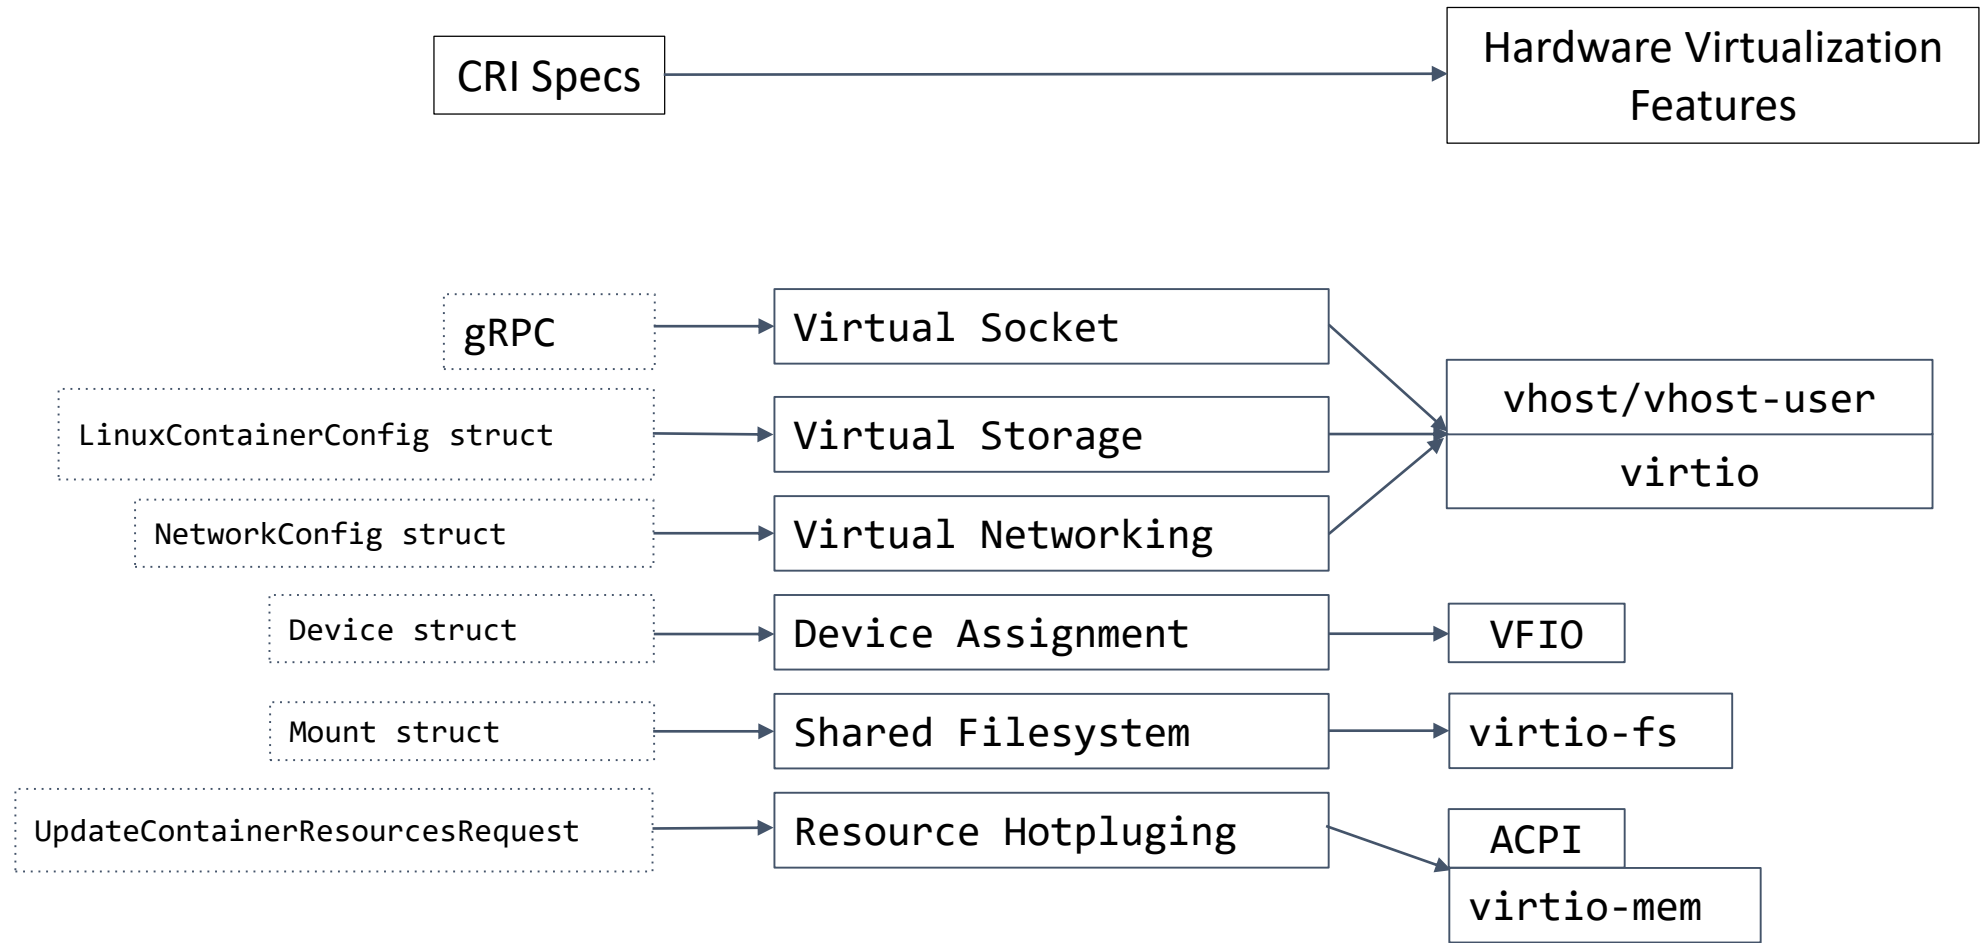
CRI Specs

Hardware Virtualization Features

gRPC

Virtual Socket

LinuxContainerConfig struct

Virtual Storage

vhost/vhost-user

virtio

NetworkConfig struct

Virtual Networking

Device struct

Device Assignment

VFIO

Mount struct

Shared Filesystem

virtio-fs

UpdateContainerResourcesRequest

Resource Hotpluging

ACPI

virtio-mem